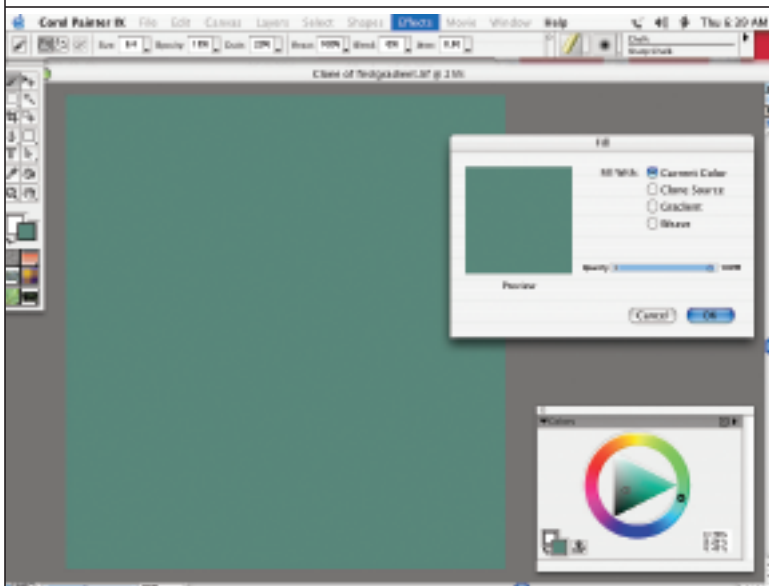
Corel Painter IX File Edit Canvas Layers Select Shapes Effects Movie Window Help

Thu 6:20 AM

Size Opacity Grain Resat Bleed Jitter

Chalk
Sharp Chalk

Clone of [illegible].tif @ 25%

Fill

Fill With: Current Color
Clone Source
Gradient
Weave

Opacity

Preview

Cancel OK

Colors